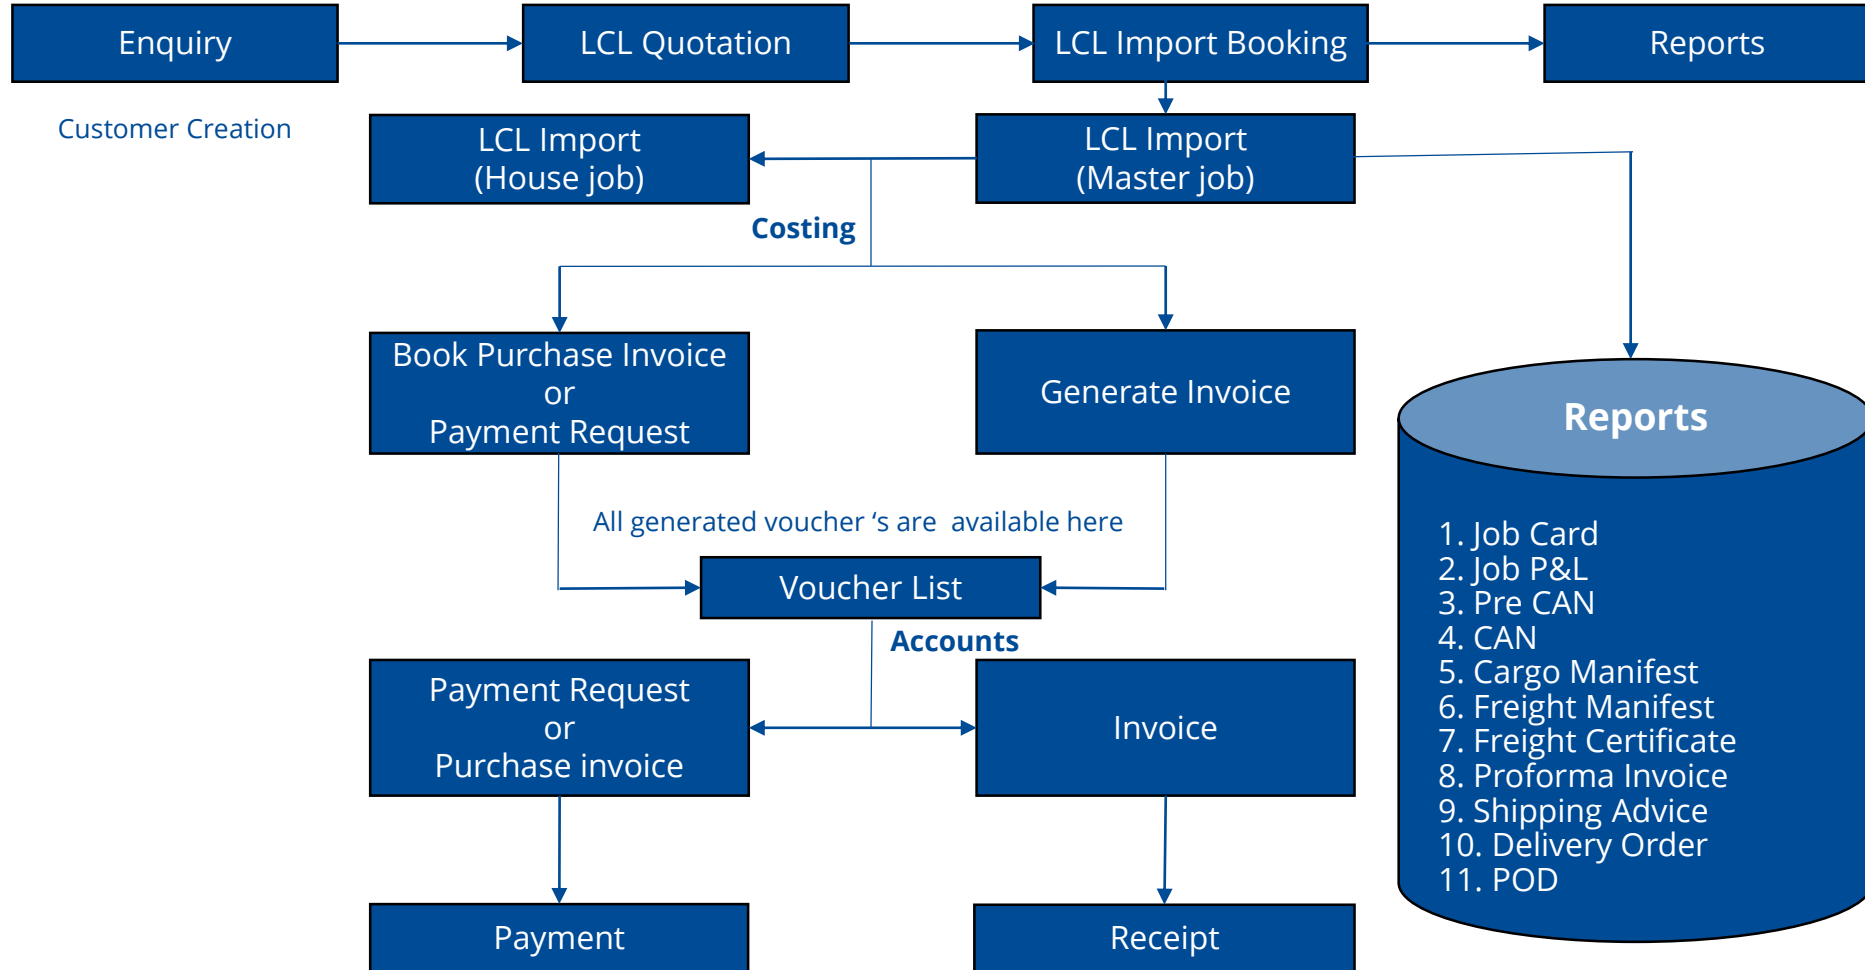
Enquiry

LCL Quotation

LCL Import Booking

Reports

Customer Creation

LCL Import (House job)

LCL Import (Master job)

Costing

Book Purchase Invoice or Payment Request

Generate Invoice

Reports

1. Job Card
2. Job P&L
3. Pre CAN
4. CAN
5. Cargo Manifest
6. Freight Manifest
7. Freight Certificate
8. Proforma Invoice
9. Shipping Advice
10. Delivery Order
11. POD

All generated voucher 's are available here

Voucher List

Accounts

Payment Request or Purchase invoice

Invoice

Payment

Receipt